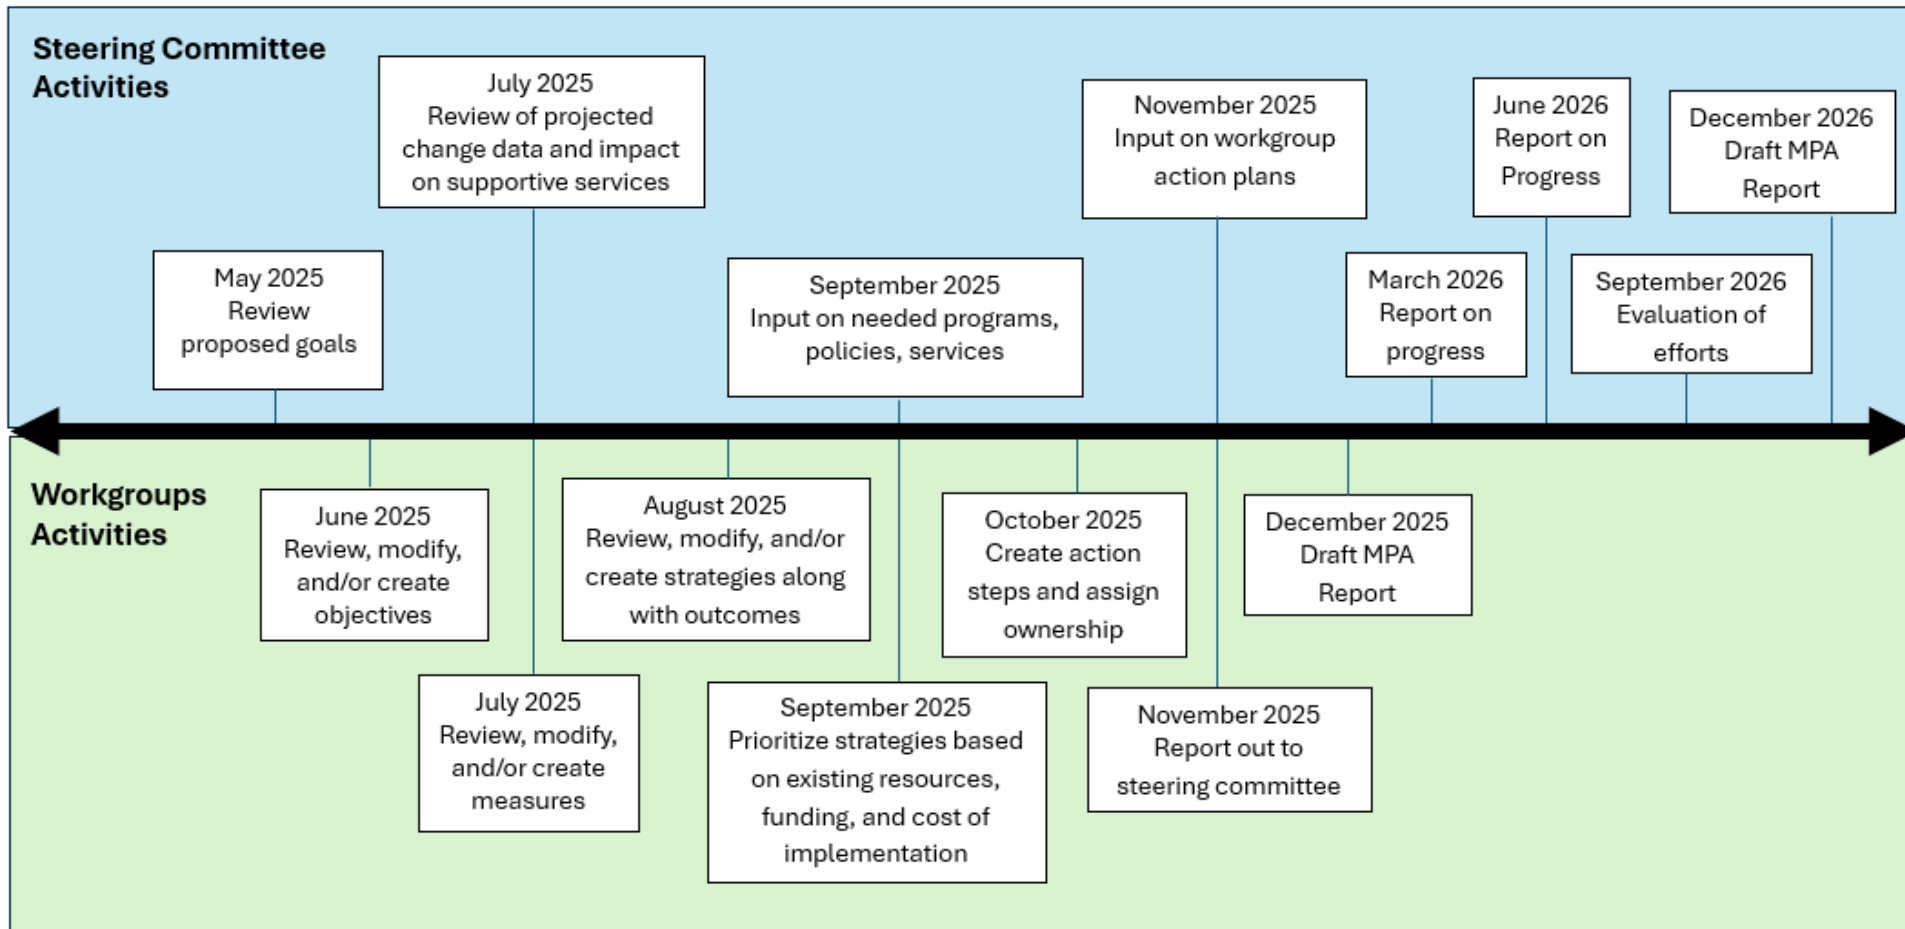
Steering Committee Activities

May 2025
Review proposed goals

July 2025
Review of projected change data and impact on supportive services

September 2025
Input on needed programs, policies, services

November 2025
Input on workgroup action plans

March 2026
Report on progress

June 2026
Report on Progress

September 2026
Evaluation of efforts

December 2026
Draft MPA Report

Workgroups Activities

June 2025
Review, modify, and/or create objectives

July 2025
Review, modify, and/or create measures

August 2025
Review, modify, and/or create strategies along with outcomes

September 2025
Prioritize strategies based on existing resources, funding, and cost of implementation

October 2025
Create action steps and assign ownership

November 2025
Report out to steering committee

December 2025
Draft MPA Report